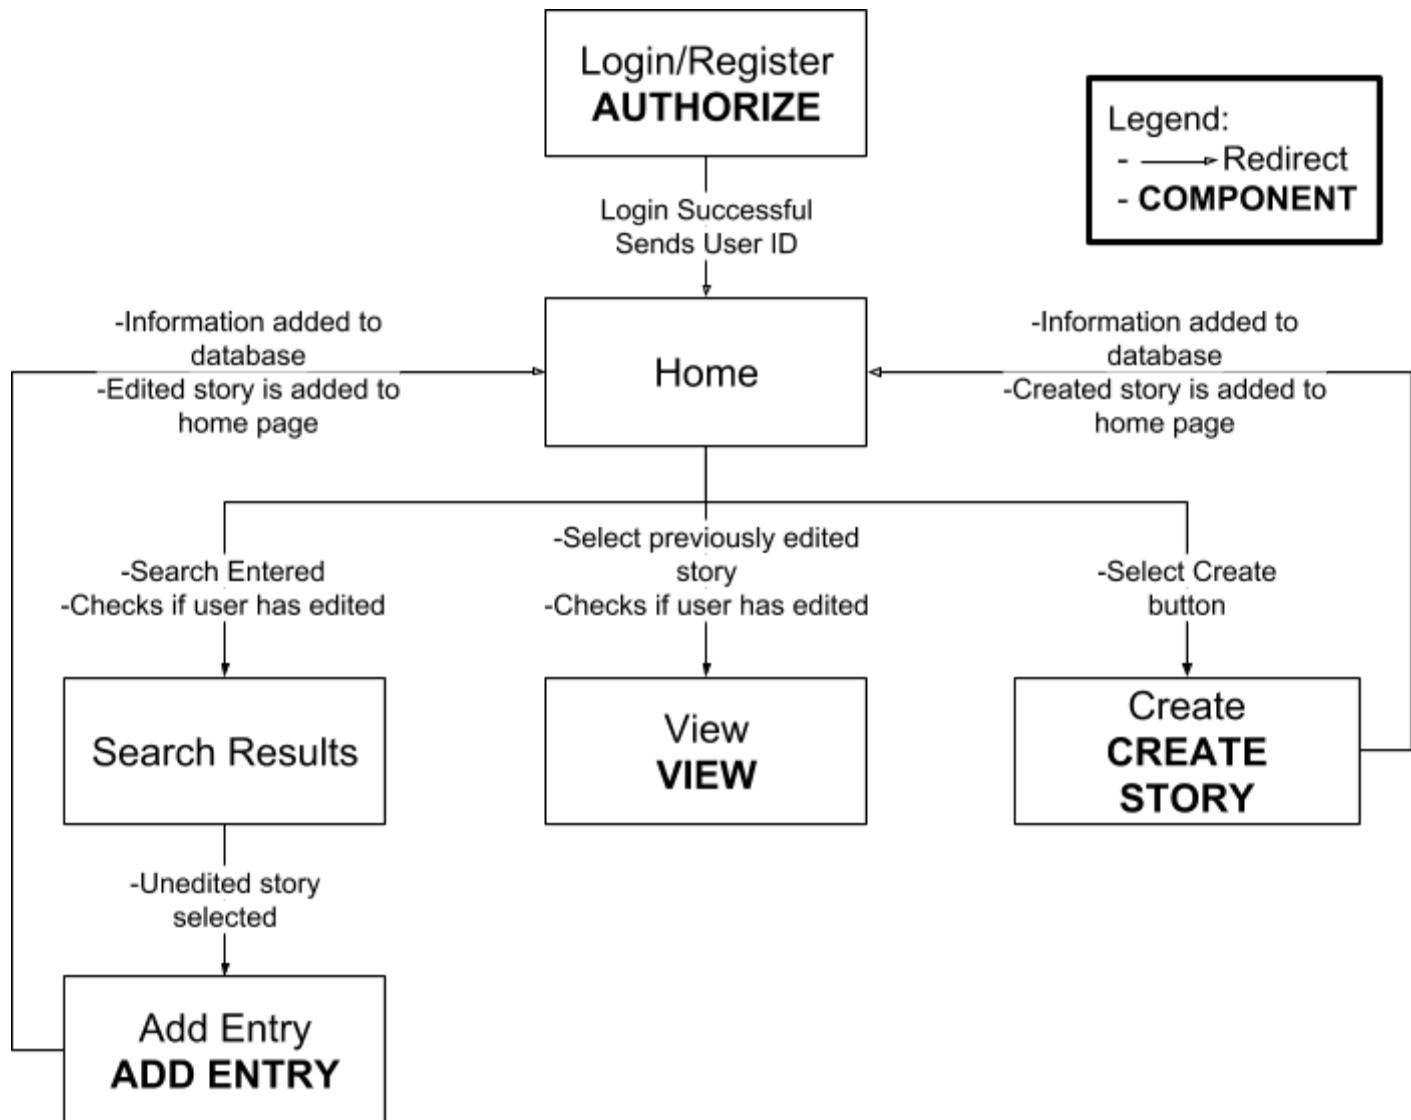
Login/Register
**AUTHORIZE**

Legend:
- ⟶ Redirect
- **COMPONENT**

Login Successful
Sends User ID

-Information added to database
-Edited story is added to home page

Home

-Information added to database
-Created story is added to home page

-Search Entered
-Checks if user has edited

-Select previously edited story
-Checks if user has edited

-Select Create button

Search Results

View
**VIEW**

Create
**CREATE STORY**

-Unedited story selected

Add Entry
**ADD ENTRY**